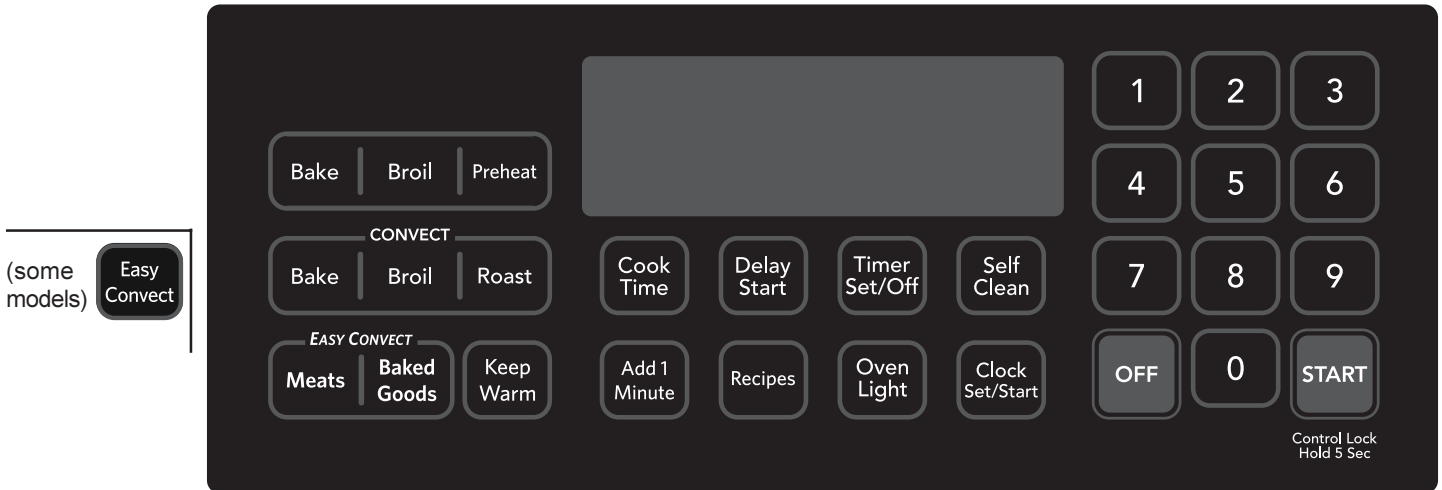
(some models) Easy Convect

Bake Broil Preheat

CONVECT

Bake Broil Roast

EASY CONVECT

Meats Baked Goods

Keep Warm

Cook Time

Delay Start

Timer Set/Off

Self Clean

Add 1 Minute

Recipes

Oven Light

Clock Set/Start

1 2 3

4 5 6

7 8 9

OFF 0 START

Control Lock Hold 5 Sec